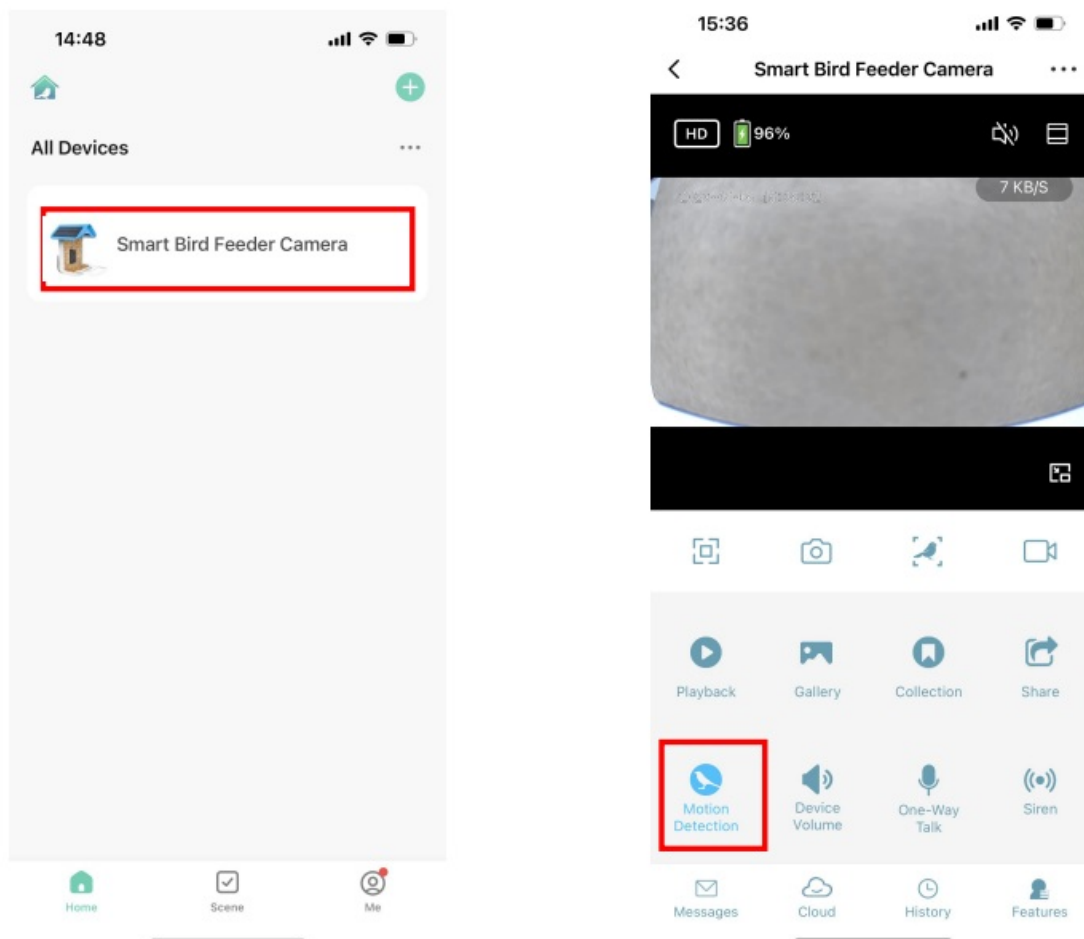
14:48

All Devices ···

Smart Bird Feeder Camera

Home
Scene
Me

15:36

Smart Bird Feeder Camera ···

HD 96%

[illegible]

7 KB/S

Playback
Gallery
Collection
Share

Motion Detection
Device Volume
One-Way Talk
Siren

Messages
Cloud
History
Features